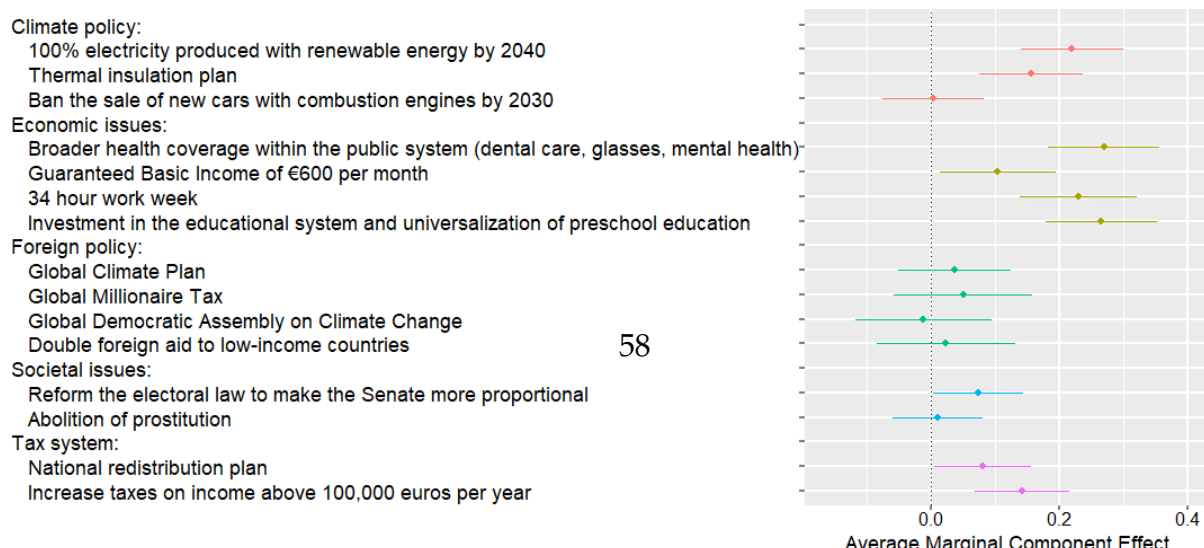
Climate policy:
100% electricity produced with renewable energy by 2040
Thermal insulation plan
Ban the sale of new cars with combustion engines by 2030
Economic issues:
Broader health coverage within the public system (dental care, glasses, mental health)
Guaranteed Basic Income of €600 per month
34 hour work week
Investment in the educational system and universalization of preschool education
Foreign policy:
Global Climate Plan
Global Millionaire Tax
Global Democratic Assembly on Climate Change
Double foreign aid to low-income countries
Societal issues:
Reform the electoral law to make the Senate more proportional
Abolition of prostitution
Tax system:
National redistribution plan
Increase taxes on income above 100,000 euros per year

58

0.0
0.2
0.4
Average Marginal Component Effect